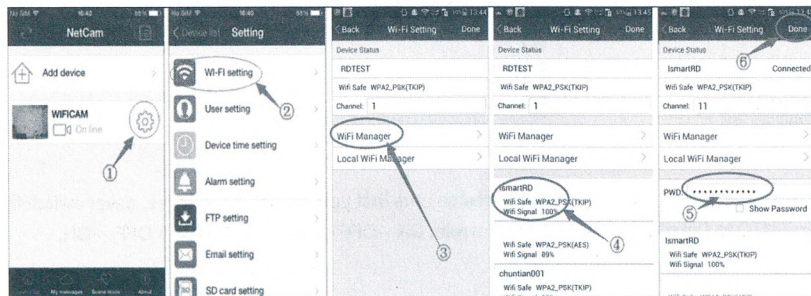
No SIM 16:42 88%
NetCam
Add device
WIFICAM
On line
①
My messages Scene mode About

No SIM 16:45 88%
Device list Setting
Wi-Fi setting
②
User setting
Device time setting
Alarm setting
FTP setting
Email setting
SD card setting

13:44
Back Wi-Fi Setting Done
Device Status
RDTEST
Wifi Safe WPA2_PSK(TKIP)
Channel: 1
WiFi Manager
Local WiFi Manager
③

13:45
Back Wi-Fi Setting Done
Device Status
RDTEST
Wifi Safe WPA2_PSK(TKIP)
Channel: 1
WiFi Manager
Local WiFi Manager
IsmartRD
Wifi Safe WPA2_PSK(TKIP)
Wifi Signal 100%
④
Wifi Safe WPA2_PSK(AES)
Wifi Signal 89%
chuntian001
Wifi Safe WPA2_PSK(TKIP)

Back Wi-Fi Setting Done
⑥
Device Status
IsmartRD Connected
Wifi Safe WPA2_PSK(TKIP)
Channel: 11
WiFi Manager
Local WiFi Manager
PWD: ••••••••••••
⑤
Show Password
IsmartRD
Wifi Safe WPA2_PSK(TKIP)
Wifi Signal 100%